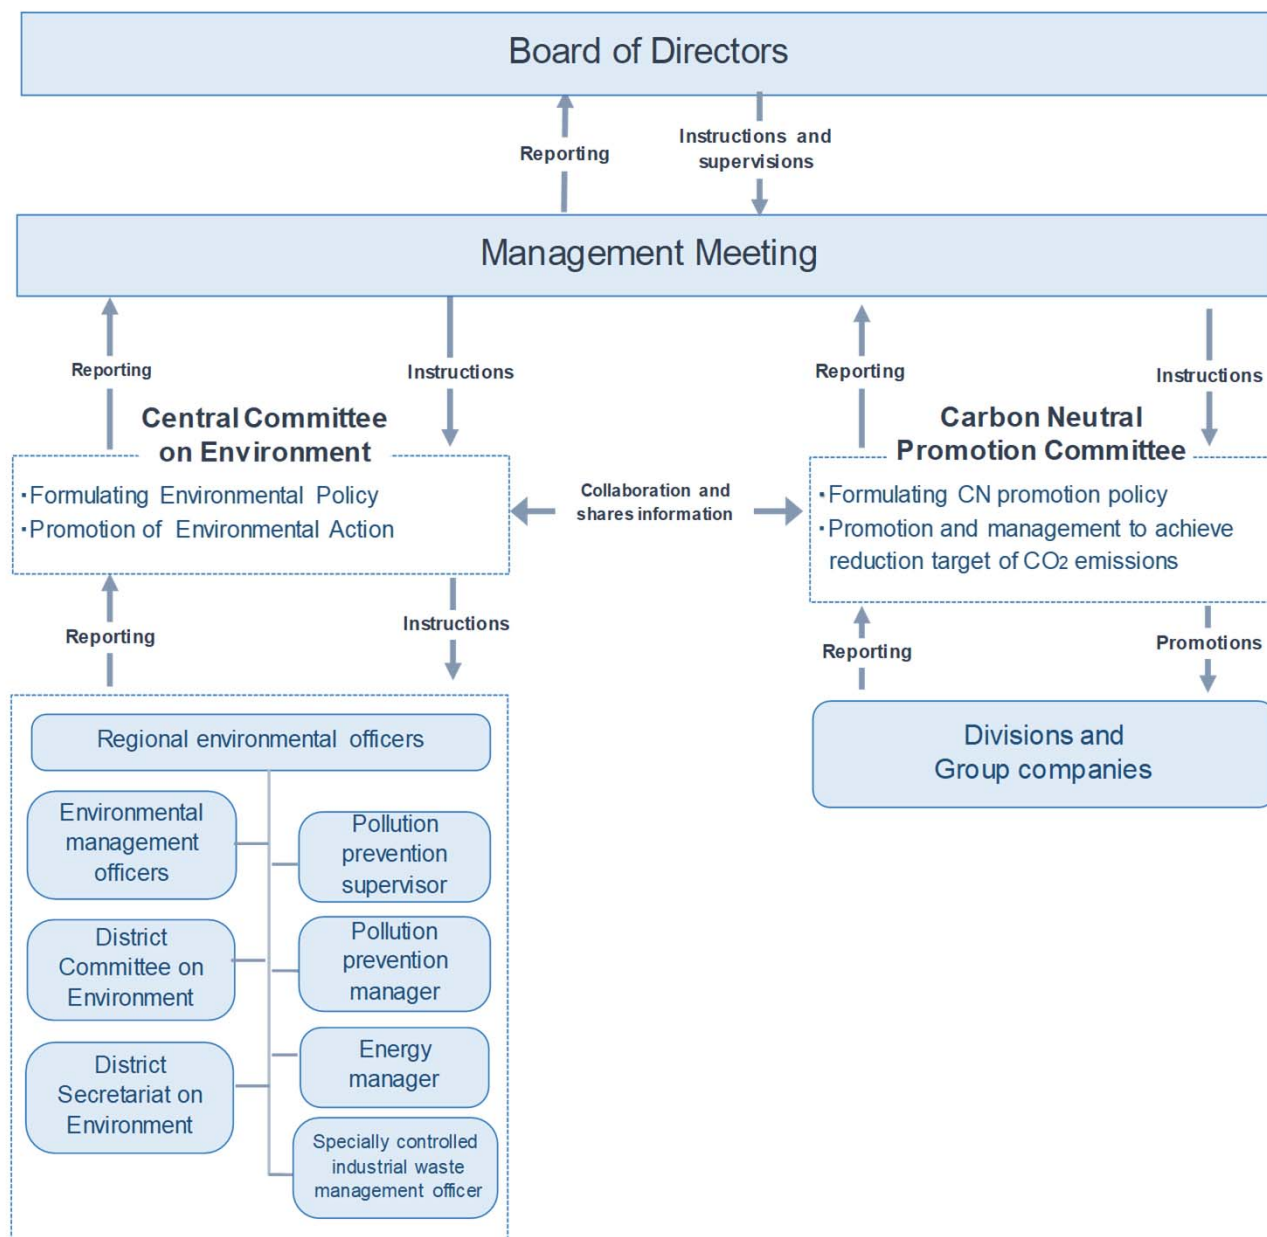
Board of Directors

Reporting

Instructions and supervisions

Management Meeting

Reporting

Instructions

Central Committee on Environment

・Formulating Environmental Policy
・Promotion of Environmental Action

Collaboration and shares information

Reporting

Instructions

Carbon Neutral Promotion Committee

・Formulating CN promotion policy
・Promotion and management to achieve reduction target of $CO_2$ emissions

Reporting

Instructions

Reporting

Promotions

Regional environmental officers

Environmental management officers

Pollution prevention supervisor

District Committee on Environment

Pollution prevention manager

District Secretariat on Environment

Energy manager

Specially controlled industrial waste management officer

Divisions and Group companies